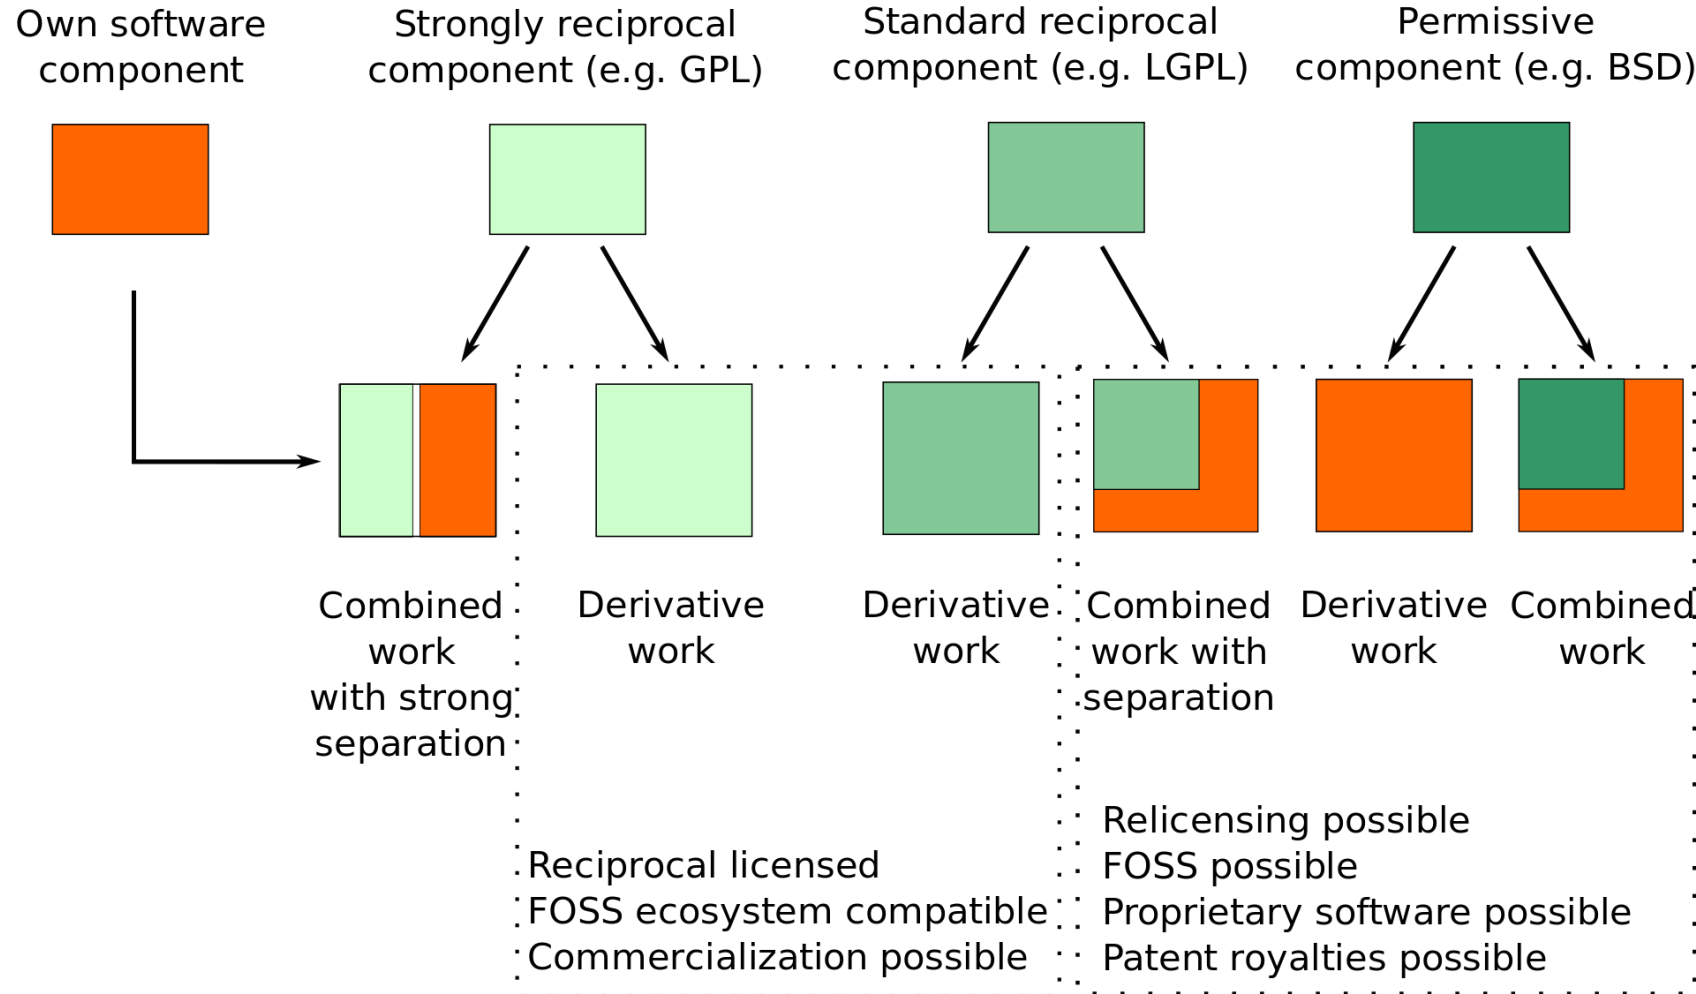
Own software component

Strongly reciprocal component (e.g. GPL)

Standard reciprocal component (e.g. LGPL)

Permissive component (e.g. BSD)

Combined work with strong separation

Derivative work

Derivative work

Combined work with separation

Derivative work

Combined work

Reciprocal licensed
FOSS ecosystem compatible
Commercialization possible

Relicensing possible
FOSS possible
Proprietary software possible
Patent royalties possible